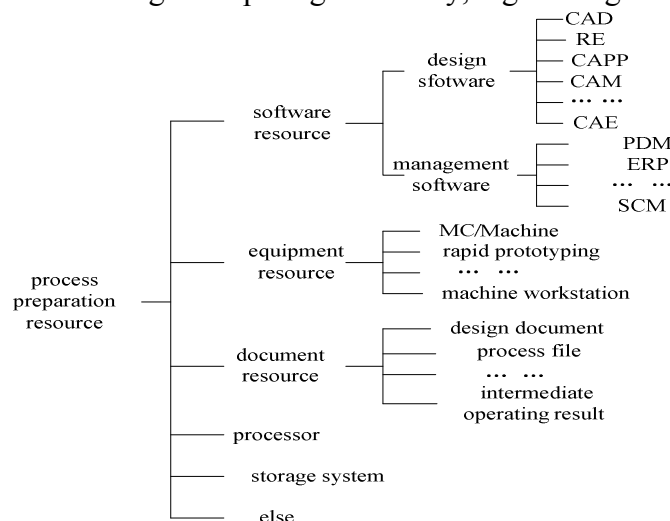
process preparation resource

software resource

design sfotware

CAD
RE
CAPP
CAM
… …
CAE

management software

PDM
ERP
… …
SCM

equipment resource

MC/Machine
rapid prototyping
… …
machine workstation

document resource

design document
process file
… …
intermediate operating result

processor

storage system

else